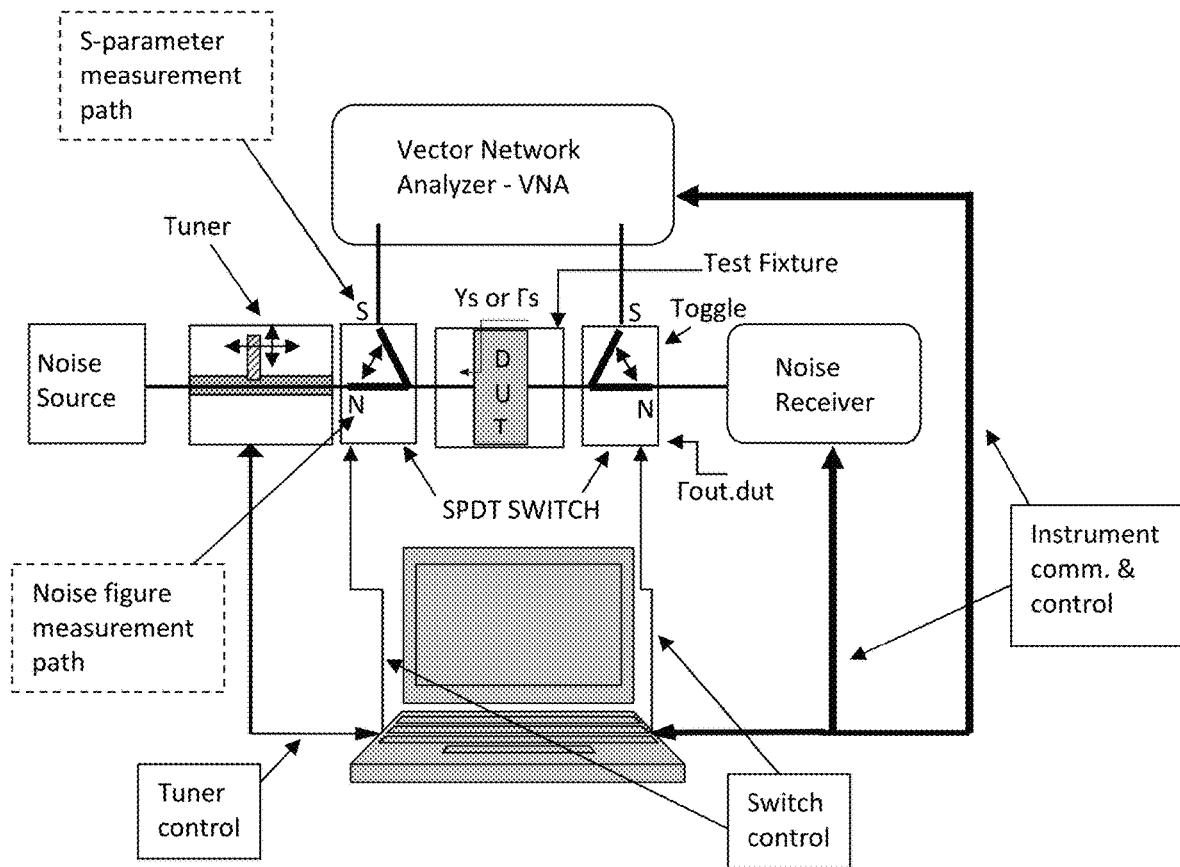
S-parameter measurement path

Vector Network Analyzer - VNA

Tuner

Test Fixture

S

Ys or Γs

S

Toggle

Noise Source

D U T

Noise Receiver

N

N

SPDT SWITCH

Γout.dut

Instrument comm. & control

Noise figure measurement path

Tuner control

Switch control